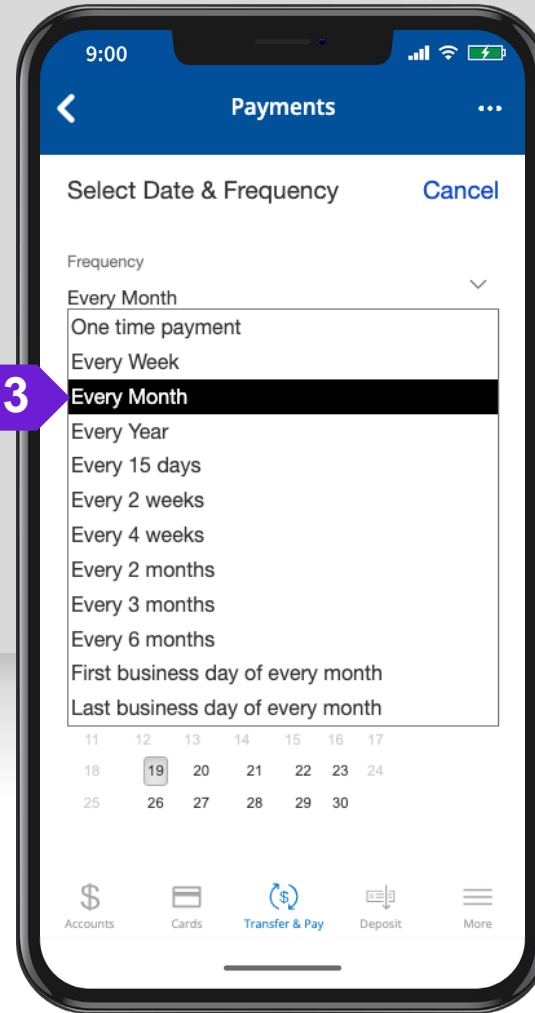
9:00

Payments

Select Date & Frequency

Cancel

Frequency

Every Month

One time payment
Every Week
3
Every Month
Every Year
Every 15 days
Every 2 weeks
Every 4 weeks
Every 2 months
Every 3 months
Every 6 months
First business day of every month
Last business day of every month

11 12 13 14 15 16 17
18 19 20 21 22 23 24
25 26 27 28 29 30

Accounts
Cards
Transfer & Pay
Deposit
More